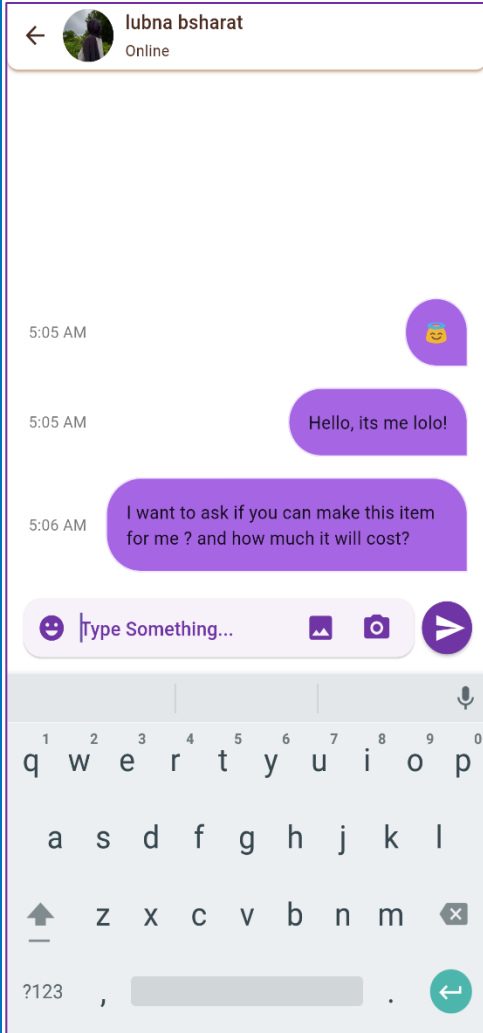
lubna bsharat
Online

5:05 AM 😇

5:05 AM Hello, its me lolo!

5:06 AM I want to ask if you can make this item for me ? and how much it will cost?

Type Something...

1 2 3 4 5 6 7 8 9 0
q w e r t y u i o p
a s d f g h j k l
z x c v b n m
?123 , .